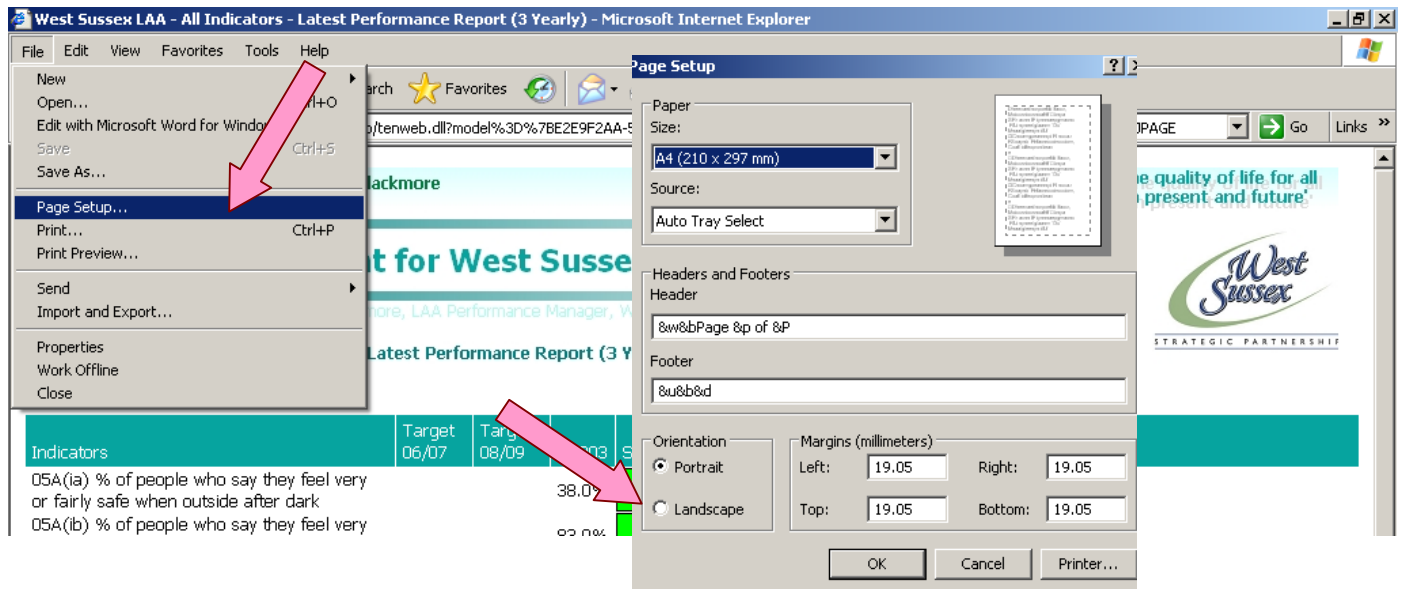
West Sussex LAA - All Indicators - Latest Performance Report (3 Yearly) - Microsoft Internet Explorer

File Edit View Favorites Tools Help

New
Open... Ctrl+O
Edit with Microsoft Word for Windo
Save Ctrl+S
Save As...
Page Setup...
Print... Ctrl+P
Print Preview...
Send
Import and Export...
Properties
Work Offline
Close

arch Favorites

/tenweb.dll?model%3D%7BE2E9F2AA-

JPAGE Go Links »

lackmore

t for West Susse

hore, LAA Performance Manager, W

Latest Performance Report (3 Y

he quality of life for all
present and future'

West Sussex
STRATEGIC PARTNERSHIP

| Indicators | Target 06/07 | Targ 08/09 | 03 | S |
|---|---|---|---|---|
| 05A(ia) % of people who say they feel very or fairly safe when outside after dark | | | 38.0% | |
| 05A(ib) % of people who say they feel very | | | 83.0% | |

Page Setup

Paper
Size:
A4 (210 x 297 mm)
Source:
Auto Tray Select

Headers and Footers
Header
&w&bPage &p of &P
Footer
&u&b&d

Orientation
Portrait
Landscape

Margins (millimeters)
Left: 19.05 Right: 19.05
Top: 19.05 Bottom: 19.05

OK Cancel Printer...